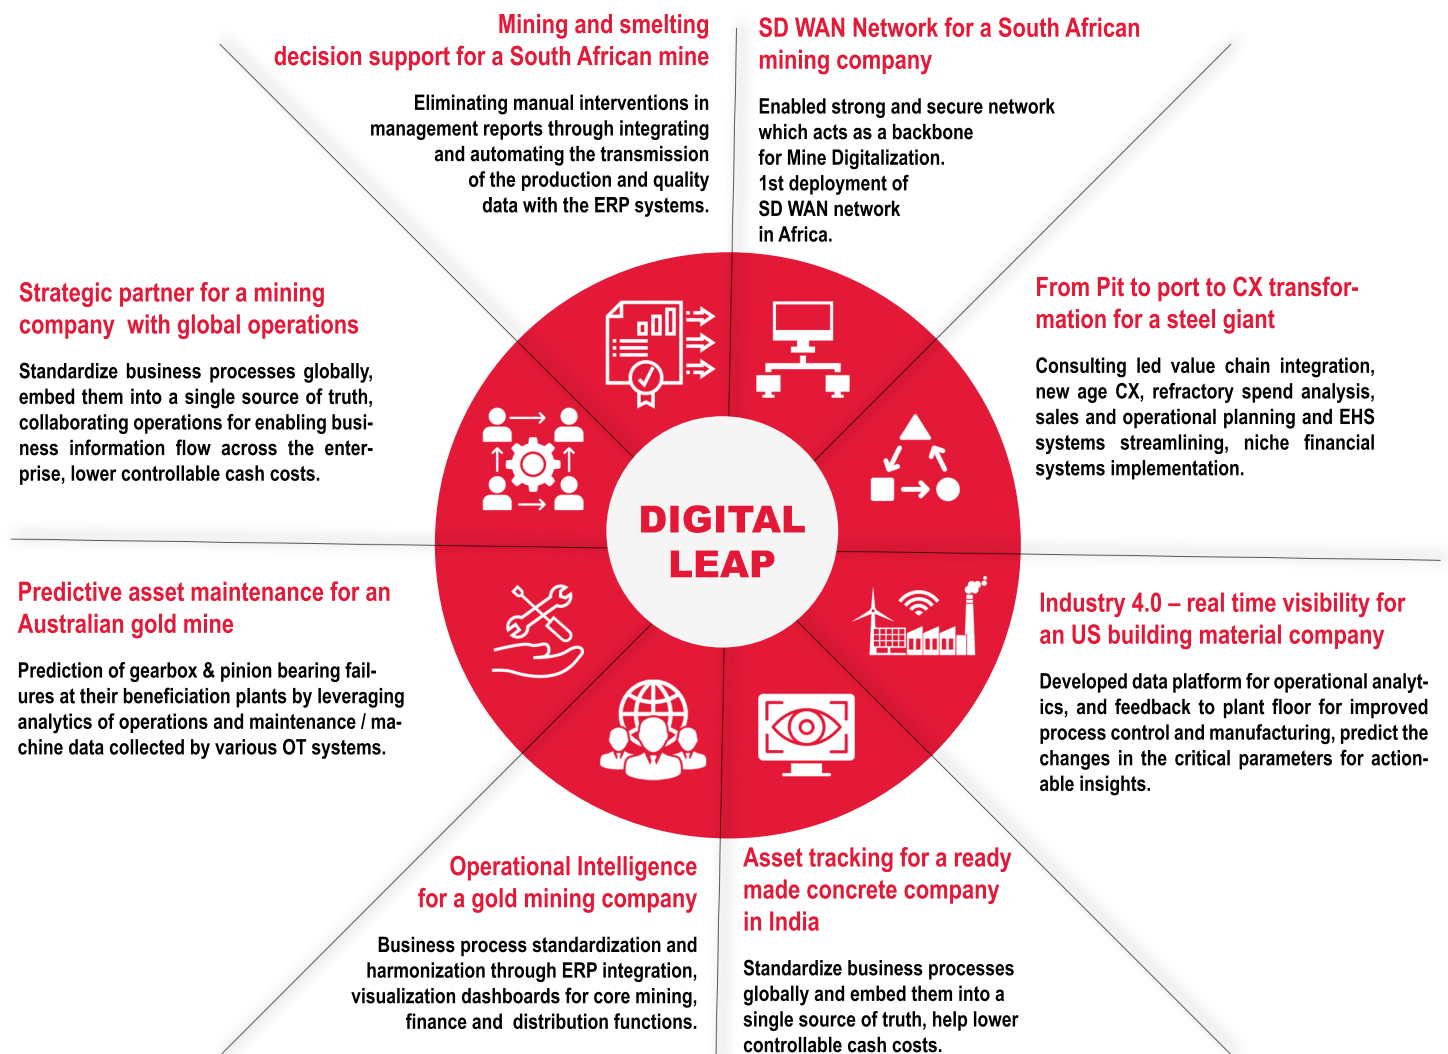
Mining and smelting decision support for a South African mine

Eliminating manual interventions in management reports through integrating and automating the transmission of the production and quality data with the ERP systems.

SD WAN Network for a South African mining company

Enabled strong and secure network which acts as a backbone for Mine Digitalization. 1st deployment of SD WAN network in Africa.

Strategic partner for a mining company with global operations

Standardize business processes globally, embed them into a single source of truth, collaborating operations for enabling business information flow across the enterprise, lower controllable cash costs.

From Pit to port to CX transformation for a steel giant

Consulting led value chain integration, new age CX, refractory spend analysis, sales and operational planning and EHS systems streamlining, niche financial systems implementation.

DIGITAL LEAP

Predictive asset maintenance for an Australian gold mine

Prediction of gearbox & pinion bearing failures at their beneficiation plants by leveraging analytics of operations and maintenance / machine data collected by various OT systems.

Industry 4.0 – real time visibility for an US building material company

Developed data platform for operational analytics, and feedback to plant floor for improved process control and manufacturing, predict the changes in the critical parameters for actionable insights.

Operational Intelligence for a gold mining company

Business process standardization and harmonization through ERP integration, visualization dashboards for core mining, finance and distribution functions.

Asset tracking for a ready made concrete company in India

Standardize business processes globally and embed them into a single source of truth, help lower controllable cash costs.